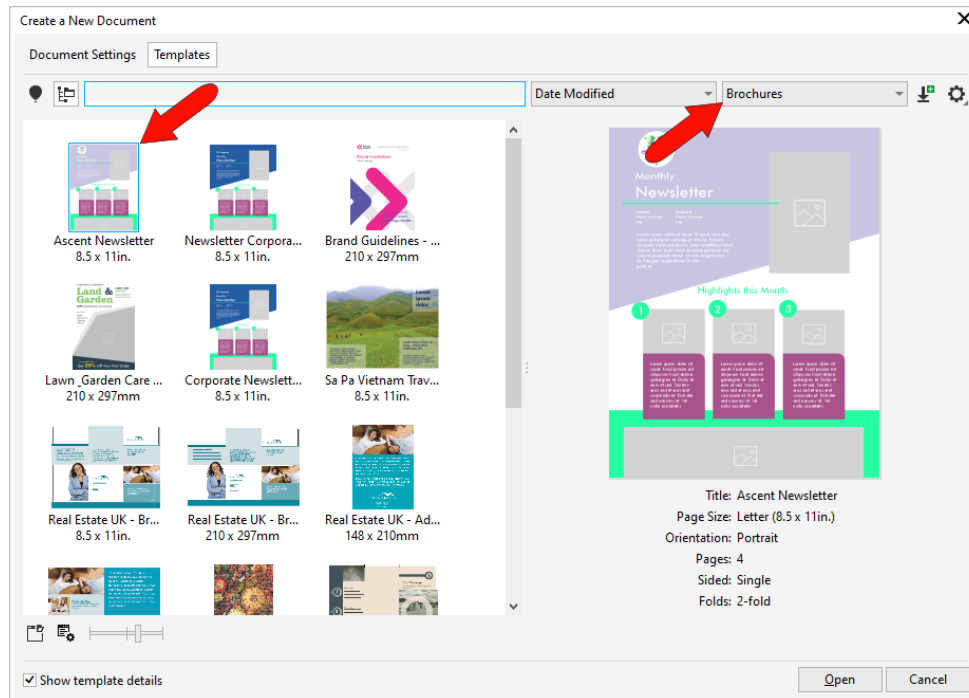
Create a New Document

Document Settings | Templates

Date Modified | Brochures

Ascent Newsletter
8.5 x 11in.

Newsletter Corpora...
8.5 x 11in.

Brand Guidelines - ...
210 x 297mm

Lawn ,Garden Care ...
210 x 297mm

Corporate Newslett...
8.5 x 11in.

Sa Pa Vietnam Trav...
8.5 x 11in.

Real Estate UK - Br...
8.5 x 11in.

Real Estate UK - Br...
210 x 297mm

Real Estate UK - Ad...
148 x 210mm

Monthly
Newsletter

Highlights this Month

1 2 3

Title: Ascent Newsletter
Page Size: Letter (8.5 x 11in.)
Orientation: Portrait
Pages: 4
Sided: Single
Folds: 2-fold

Show template details

Open | Cancel